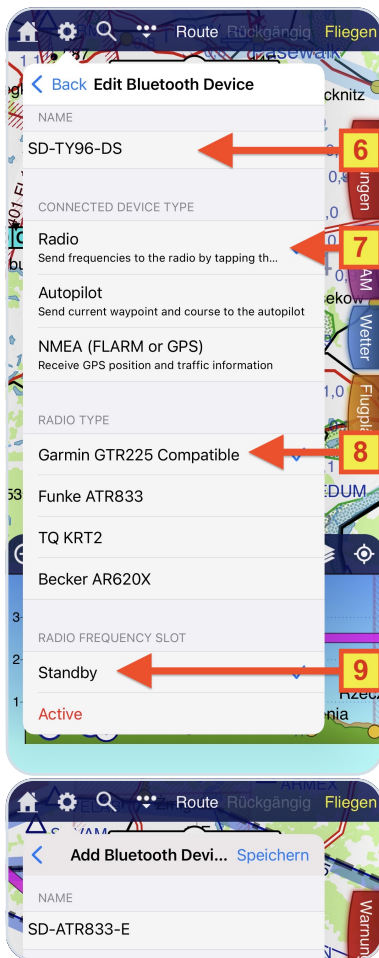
Route Rückgängig Fliegen

Back Edit Bluetooth Device

NAME

SD-TY96-DS

6

CONNECTED DEVICE TYPE

Radio
Send frequencies to the radio by tapping th...

7

Autopilot
Send current waypoint and course to the autopilot

NMEA (FLARM or GPS)
Receive GPS position and traffic information

RADIO TYPE

Garmin GTR225 Compatible

8

Funke ATR833

TQ KRT2

Becker AR620X

RADIO FREQUENCY SLOT

Standby

9

Active

Route Rückgängig Fliegen

Add Bluetooth Devi... Speichern

NAME

SD-ATR833-E